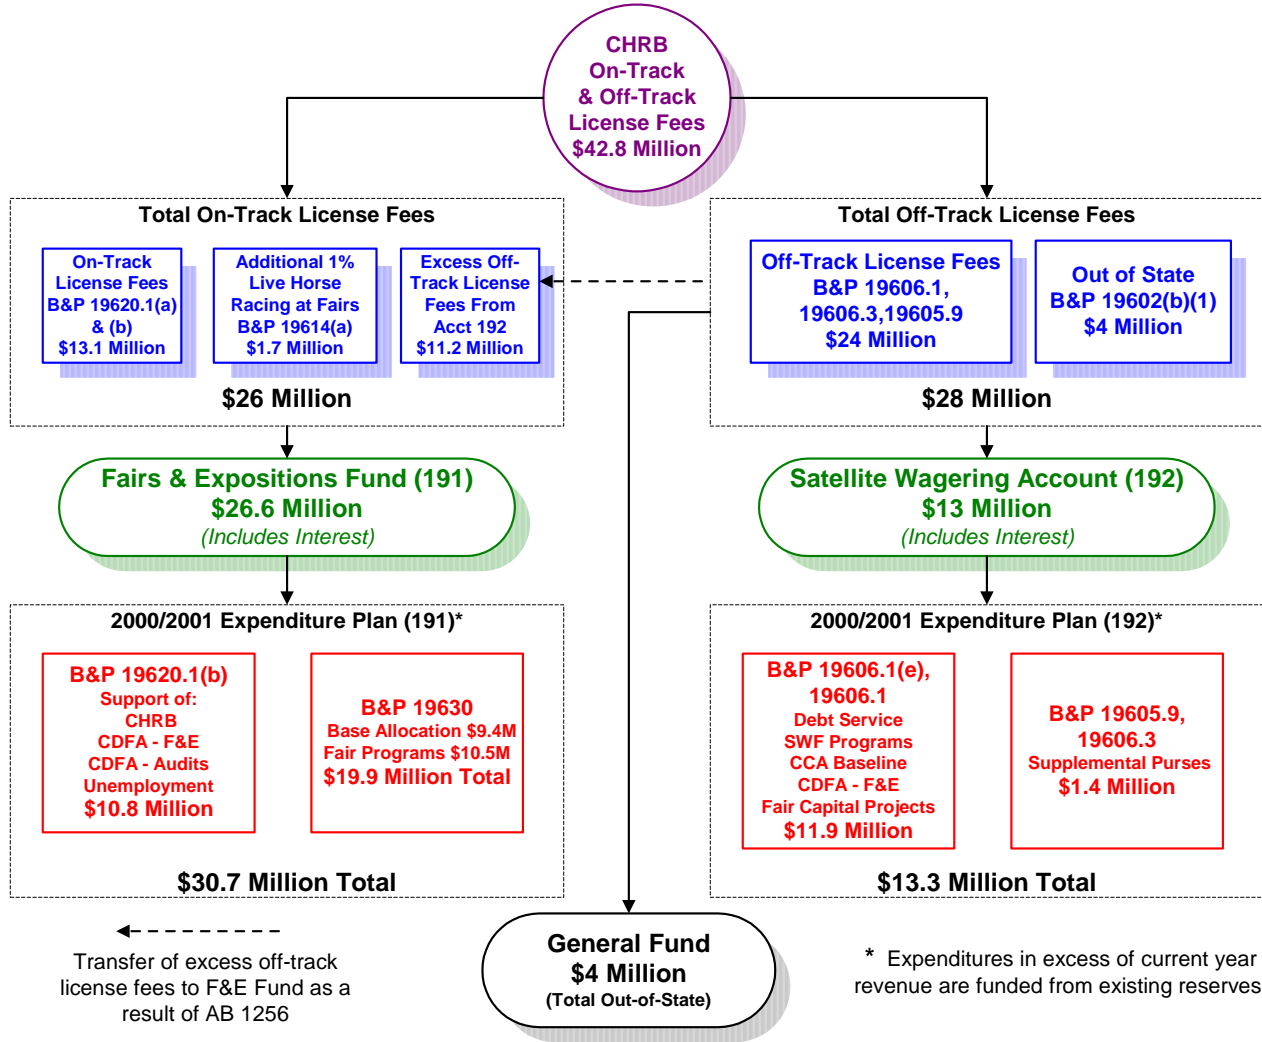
CHRB
On-Track
& Off-Track
License Fees
$42.8 Million

Total On-Track License Fees

On-Track License Fees B&P 19620.1(a) & (b) $13.1 Million

Additional 1% Live Horse Racing at Fairs B&P 19614(a) $1.7 Million

Excess Off-Track License Fees From Acct 192 $11.2 Million

$26 Million

Total Off-Track License Fees

Off-Track License Fees B&P 19606.1, 19606.3,19605.9 $24 Million

Out of State B&P 19602(b)(1) $4 Million

$28 Million

Fairs & Expositions Fund (191)
$26.6 Million
(Includes Interest)

Satellite Wagering Account (192)
$13 Million
(Includes Interest)

2000/2001 Expenditure Plan (191)*

B&P 19620.1(b)
Support of:
CHRB
CDFA - F&E
CDFA - Audits
Unemployment
$10.8 Million

B&P 19630
Base Allocation $9.4M
Fair Programs $10.5M
$19.9 Million Total

$30.7 Million Total

2000/2001 Expenditure Plan (192)*

B&P 19606.1(e), 19606.1
Debt Service
SWF Programs
CCA Baseline
CDFA - F&E
Fair Capital Projects
$11.9 Million

B&P 19605.9, 19606.3
Supplemental Purses
$1.4 Million

$13.3 Million Total

Transfer of excess off-track license fees to F&E Fund as a result of AB 1256

General Fund
$4 Million
(Total Out-of-State)

* Expenditures in excess of current year revenue are funded from existing reserves